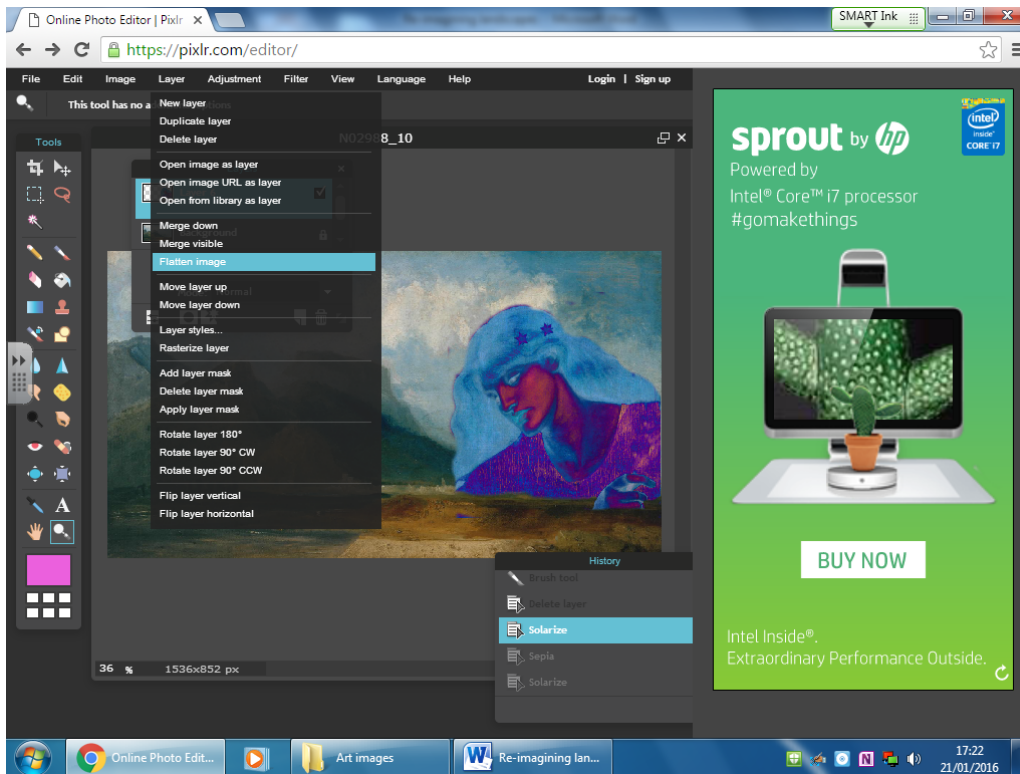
Online Photo Editor | Pixlr ×

SMART Ink

https://pixlr.com/editor/

File Edit Image Layer Adjustment Filter View Language Help Login | Sign up

This tool has no a

Tools

N0298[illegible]8_10

New layer
Duplicate layer
Delete layer
Open image as layer
Open image URL as layer
Open from library as layer
Merge down
Merge visible
Flatten image
Move layer up
Move layer down
Layer styles...
Rasterize layer
Add layer mask
Delete layer mask
Apply layer mask
Rotate layer 180°
Rotate layer 90° CW
Rotate layer 90° CCW
Flip layer vertical
Flip layer horizontal

36 % 1536x852 px

History
Brush tool
Delete layer
Solarize
Sepia
Solarize

sprout by hp
Powered by
Intel® Core™ i7 processor
#gomakethings
intel inside CORE i7
BUY NOW
Intel Inside®.
Extraordinary Performance Outside.

Online Photo Edit...
Art images
Re-imagining lan...
17:22
21/01/2016